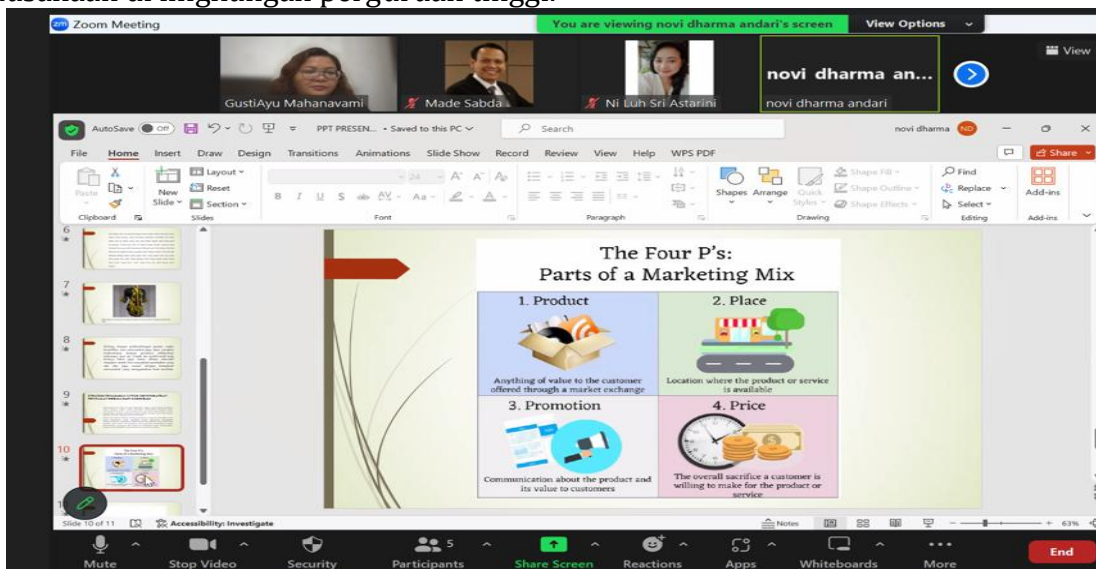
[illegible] di lingkungan pergurtuan tinggi.

zm Zoom Meeting

You are viewing novi dharma andari's screen

View Options

View

GustiAyu Mahanavami

Made Sabda

Ni Luh Sri Astarini

novi dharma an...

novi dharma andari

AutoSave Off

PPT PRESEN... • Saved to this PC

Search

novi dharma ND

File Home Insert Draw Design Transitions Animations Slide Show Record Review View Help WPS PDF

Share

Paste

Clipboard

New Slide

Layout

Reset

Section

Slides

Font

Paragraph

Shapes Arrange Quick Styles

Shape Fill

Shape Outline

Shape Effects

Drawing

Find

Replace

Select

Editing

Add-ins

Add-ins

6

7

8

9

10

The Four P's: Parts of a Marketing Mix

1. Product

Anything of value to the customer offered through a market exchange

2. Place

Location where the product or service is available

3. Promotion

Communication about the product and its value to customers

4. Price

The overall sacrifice a customer is willing to make for the product or service

Slide 10 of 11

Accessibility: Investigate

Notes

63%

Mute

Stop Video

Security

5

Participants

Share Screen

Reactions

Apps

Whiteboards

More

End